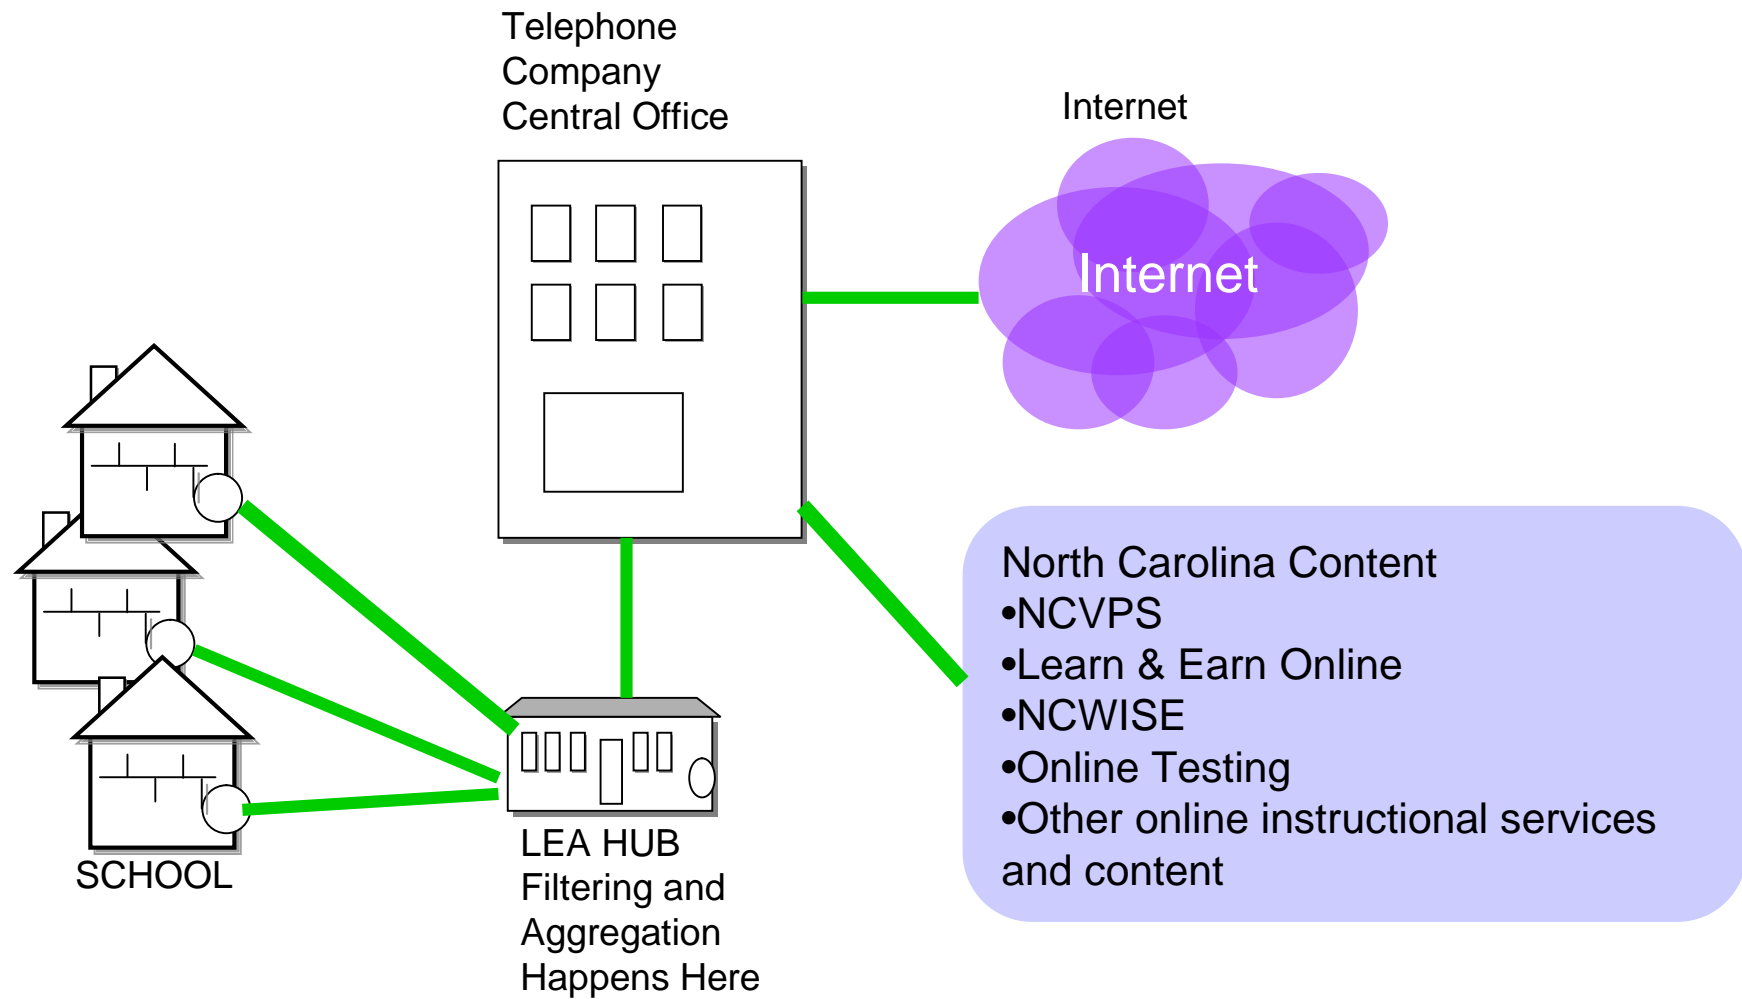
Telephone Company Central Office

Internet

Internet

North Carolina Content
•NCVPS
•Learn & Earn Online
•NCWISE
•Online Testing
•Other online instructional services and content

SCHOOL

LEA HUB Filtering and Aggregation Happens Here